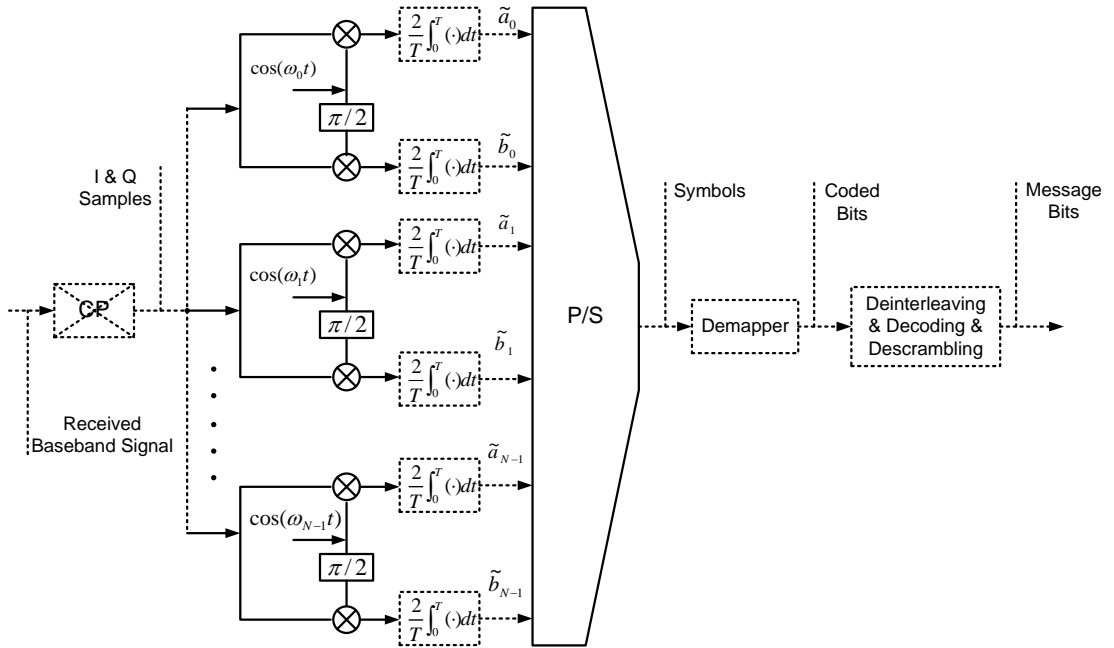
I & Q Samples

CP

Received Baseband Signal

$\cos(\omega_0 t)$

$\pi/2$

$\frac{2}{T}\int_0^T(\cdot)dt$ $\tilde{a}_0$

$\frac{2}{T}\int_0^T(\cdot)dt$ $\tilde{b}_0$

$\cos(\omega_1 t)$

$\pi/2$

$\frac{2}{T}\int_0^T(\cdot)dt$ $\tilde{a}_1$

$\frac{2}{T}\int_0^T(\cdot)dt$ $\tilde{b}_1$

$\cos(\omega_{N-1} t)$

$\pi/2$

$\frac{2}{T}\int_0^T(\cdot)dt$ $\tilde{a}_{N-1}$

$\frac{2}{T}\int_0^T(\cdot)dt$ $\tilde{b}_{N-1}$

P/S

Symbols

Demapper

Coded Bits

Deinterleaving & Decoding & Descrambling

Message Bits